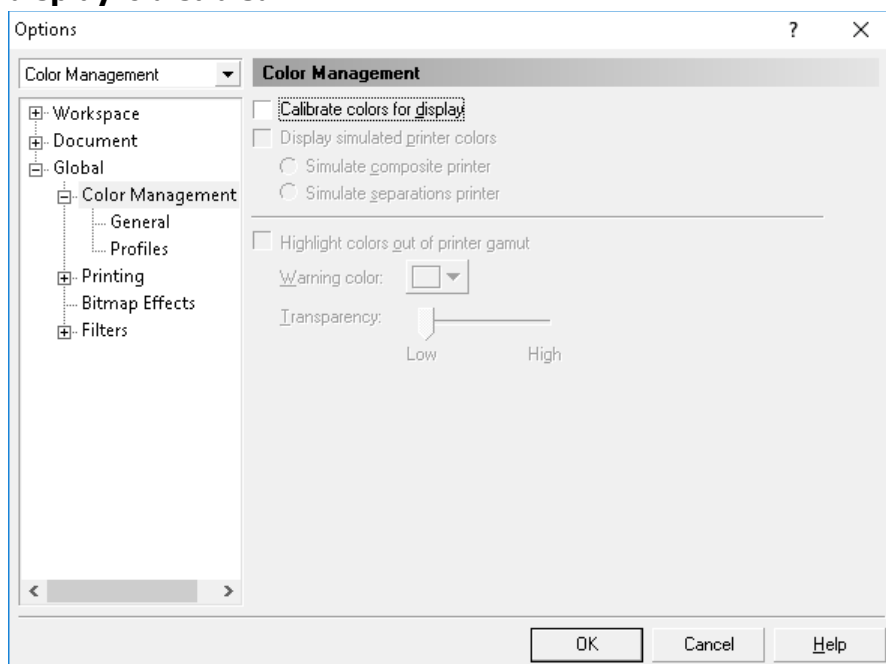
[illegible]

Options

?

×

Color Management

Workspace
Document
Global
Color Management
General
Profiles
Printing
Bitmap Effects
Filters

Color Management

Calibrate colors for display

Display simulated printer colors

Simulate composite printer

Simulate separations printer

Highlight colors out of printer gamut

Warning color:

Transparency:

Low

High

OK

Cancel

Help